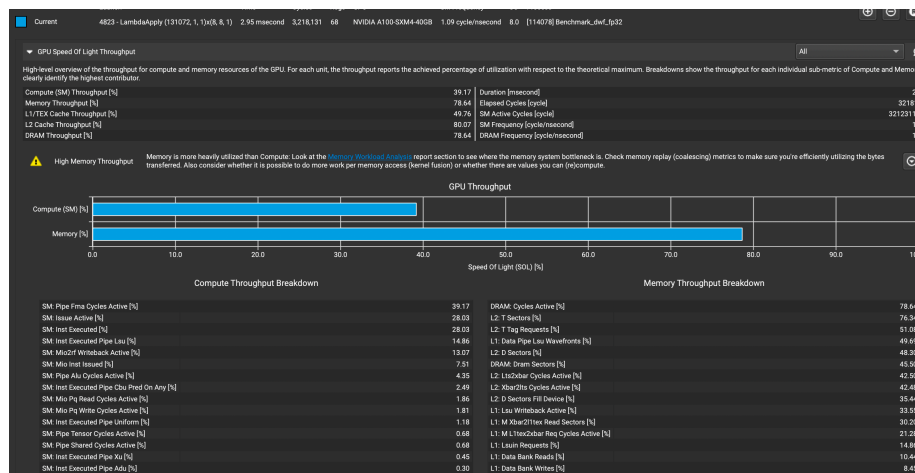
Current 4823 - LambdaApply (131072, 1, 1)x(8, 8, 1) 2.95 msecond 3,218,131 68 NVIDIA A100-SXM4-40GB 1.09 cycle/nsecond 8.0 [114078] Benchmark_dwf_fp32

GPU Speed Of Light Throughput

All

High-level overview of the throughput for compute and memory resources of the GPU. For each unit, the throughput reports the achieved percentage of utilization with respect to the theoretical maximum. Breakdowns show the throughput for each individual sub-metric of Compute and Memo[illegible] clearly identify the highest contributor.

| | | | |
|---|---|---|---|
| Compute (SM) Throughput [%] | 39.17 | Duration [msecond] | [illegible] |
| Memory Throughput [%] | 78.64 | Elapsed Cycles [cycle] | 3218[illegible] |
| L1/TEX Cache Throughput [%] | 49.76 | SM Active Cycles [cycle] | 321231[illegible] |
| L2 Cache Throughput [%] | 80.07 | SM Frequency [cycle/nsecond] | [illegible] |
| DRAM Throughput [%] | 78.64 | DRAM Frequency [cycle/nsecond] | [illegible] |

High Memory Throughput Memory is more heavily utilized than Compute: Look at the Memory Workload Analysis report section to see where the memory system bottleneck is. Check memory replay (coalescing) metrics to make sure you're efficiently utilizing the bytes transferred. Also consider whether it is possible to do more work per memory access (kernel fusion) or whether there are values you can (re)compute.

GPU Throughput

Compute (SM) [%]

Memory [%]

0.0 10.0 20.0 30.0 40.0 50.0 60.0 70.0 80.0 90.0 1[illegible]

Speed Of Light (SOL) [%]

Compute Throughput Breakdown

Memory Throughput Breakdown

| | | | |
|---|---|---|---|
| SM: Pipe Fma Cycles Active [%] | 39.17 | DRAM: Cycles Active [%] | 78.6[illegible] |
| SM: Issue Active [%] | 28.03 | L2: T Sectors [%] | 76.3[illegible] |
| SM: Inst Executed [%] | 28.03 | L2: T Tag Requests [%] | 51.0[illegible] |
| SM: Inst Executed Pipe Lsu [%] | 14.86 | L1: Data Pipe Lsu Wavefronts [%] | 49.6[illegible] |
| SM: Mio2rf Writeback Active [%] | 13.07 | L2: D Sectors [%] | 48.3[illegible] |
| SM: Mio Inst Issued [%] | 7.51 | DRAM: Dram Sectors [%] | 45.5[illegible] |
| SM: Pipe Alu Cycles Active [%] | 4.35 | L2: Lts2xbar Cycles Active [%] | 42.5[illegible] |
| SM: Inst Executed Pipe Cbu Pred On Any [%] | 2.49 | L2: Xbar2lts Cycles Active [%] | 42.4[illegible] |
| SM: Mio Pq Read Cycles Active [%] | 1.86 | L2: D Sectors Fill Device [%] | 35.4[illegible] |
| SM: Mio Pq Write Cycles Active [%] | 1.81 | L1: Lsu Writeback Active [%] | 33.5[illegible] |
| SM: Inst Executed Pipe Uniform [%] | 1.18 | L1: M Xbar2l1tex Read Sectors [%] | 30.2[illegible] |
| SM: Pipe Tensor Cycles Active [%] | 0.68 | L1: M L1tex2xbar Req Cycles Active [%] | 21.2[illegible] |
| SM: Pipe Shared Cycles Active [%] | 0.68 | L1: Lsuin Requests [%] | 14.8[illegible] |
| SM: Inst Executed Pipe Xu [%] | 0.45 | L1: Data Bank Reads [%] | 10.4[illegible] |
| SM: Inst Executed Pipe Adu [%] | 0.30 | L1: Data Bank Writes [%] | 8.4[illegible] |